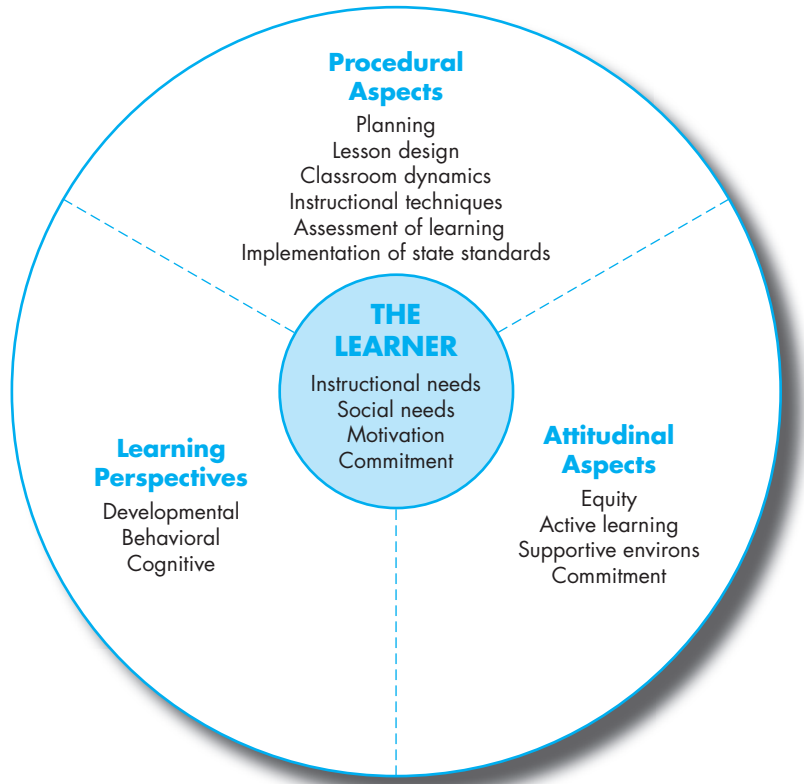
Procedural Aspects
Planning
Lesson design
Classroom dynamics
Instructional techniques
Assessment of learning
Implementation of state standards

THE LEARNER
Instructional needs
Social needs
Motivation
Commitment

Learning Perspectives
Developmental
Behavioral
Cognitive

Attitudinal Aspects
Equity
Active learning
Supportive environs
Commitment